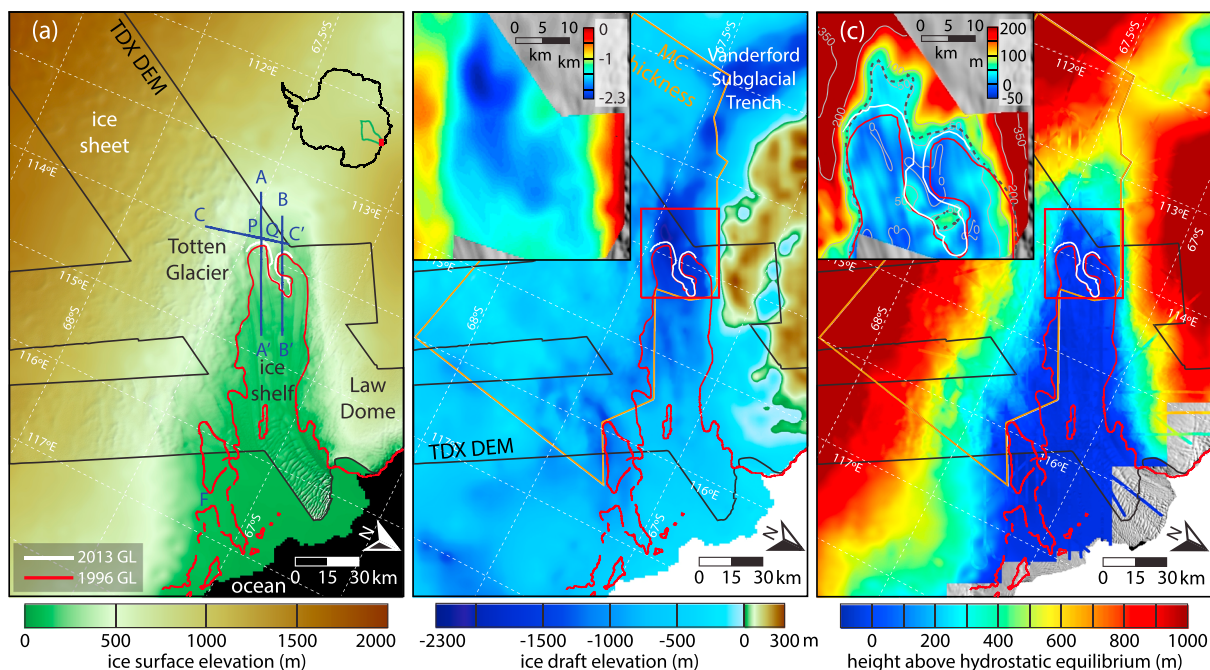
(a)

TDX DEM

67.5°S

112°E

ice sheet

114°E

113°E

A

B

C

P

O

C'

Totten Glacier

115°E

68°S

A'

B'

116°E

ice shelf

Law Dome

117°E

F

67°S

N

2013 GL

1996 GL

0 15 30 km

ocean

0 5 10 km

0

-1

km

-2.3

MC thickness

Vanderford Subglacial Trench

115°E

68°S

TDX DEM

116°E

N

0 15 30 km

(c)

0 5 10 km

m

200

100

0

-50

350

200

350

200

0

0

5

67.5°S

112°E

113°E

67°S

115°E

68°S

114°E

117°E

116°E

N

0 15 30 km

0 500 1000 1500 2000

ice surface elevation (m)

-2300 -1500 -1000 -500 0 300 m

ice draft elevation (m)

0 200 400 600 800 1000

height above hydrostatic equilibrium (m)